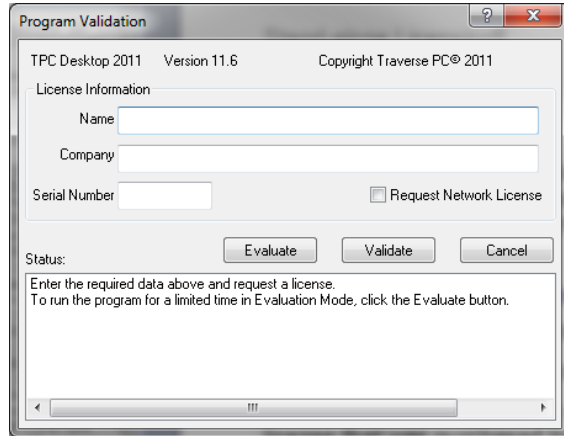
Program Validation

?
X

TPC Desktop 2011 Version 11.6 Copyright Traverse PC© 2011

License Information

Name

Company

Serial Number

Request Network License

Status:

Evaluate

Validate

Cancel

Enter the required data above and request a license.
To run the program for a limited time in Evaluation Mode, click the Evaluate button.

III